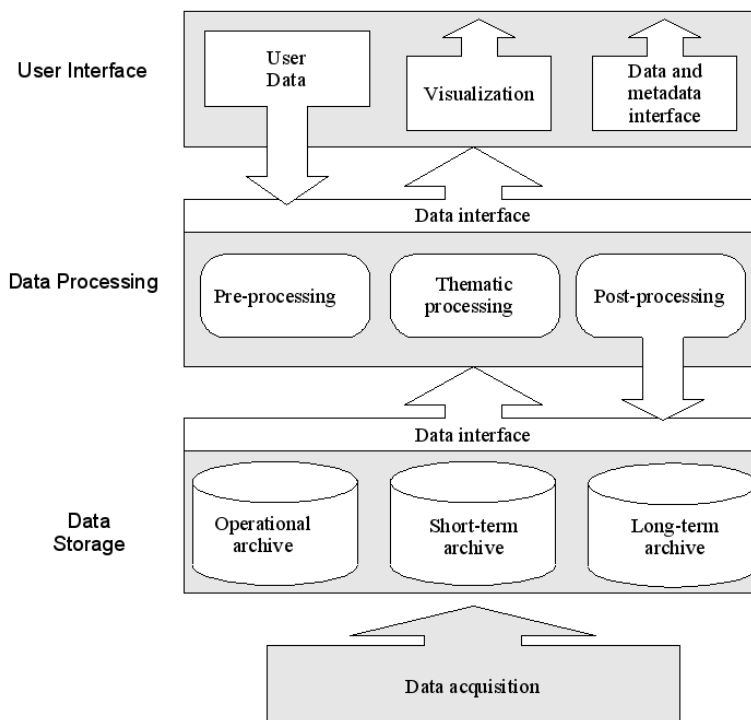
User Interface

User Data

Visualization

Data and metadata interface

Data interface

Data Processing

Pre-processing

Thematic processing

Post-processing

Data interface

Data Storage

Operational archive

Short-term archive

Long-term archive

Data acquisition